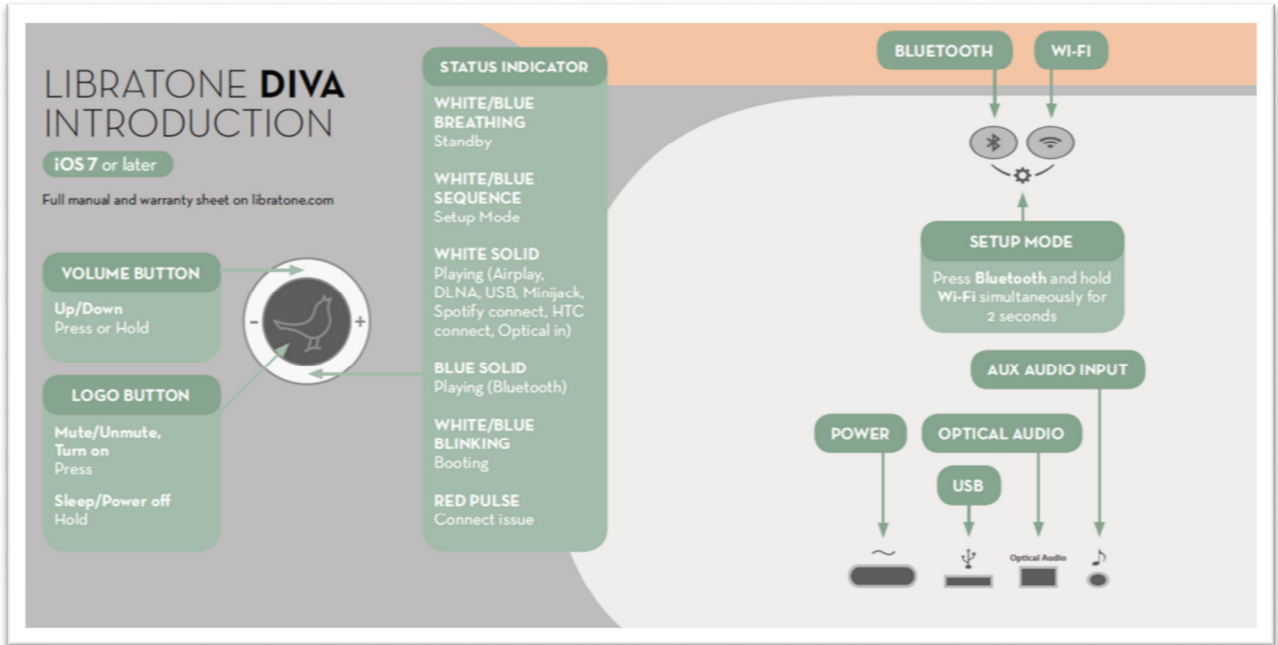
LIBRATONE DIVA
INTRODUCTION

iOS 7 or later

Full manual and warranty sheet on libratone.com

VOLUME BUTTON

Up/Down
Press or Hold

LOGO BUTTON

Mute/Unmute, Turn on
Press

Sleep/Power off
Hold

-

+

STATUS INDICATOR

WHITE/BLUE BREATHING
Standby

WHITE/BLUE SEQUENCE
Setup Mode

WHITE SOLID
Playing (Airplay, DLNA, USB, Minijack, Spotify connect, HTC connect, Optical in)

BLUE SOLID
Playing (Bluetooth)

WHITE/BLUE BLINKING
Booting

RED PULSE
Connect issue

BLUETOOTH

WI-FI

SETUP MODE

Press Bluetooth and hold Wi-Fi simultaneously for 2 seconds

AUX AUDIO INPUT

POWER

OPTICAL AUDIO

USB

~

Optical Audio